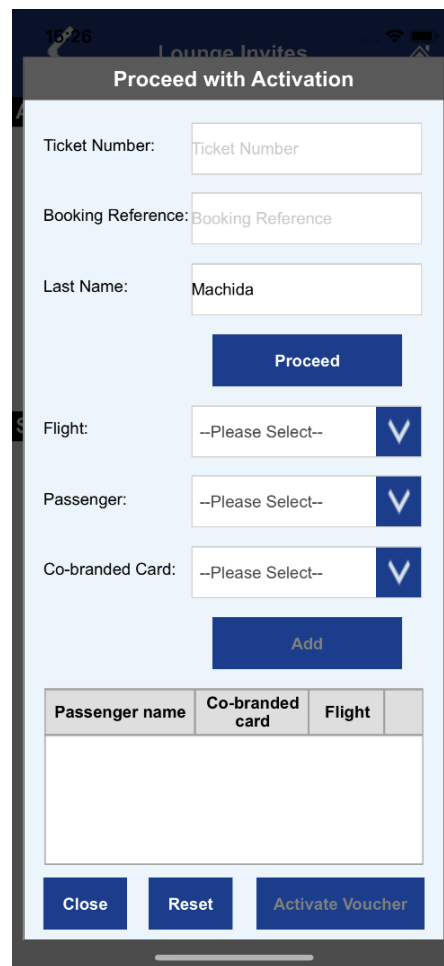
15:26

Lounge Invites

Proceed with Activation

Ticket Number: Ticket Number

Booking Reference: Booking Reference

Last Name: Machida

Proceed

Flight: --Please Select--

Passenger: --Please Select--

Co-branded Card: --Please Select--

Add

| Passenger name | Co-branded card | Flight | |
|---|---|---|---|

Close Reset Activate Voucher